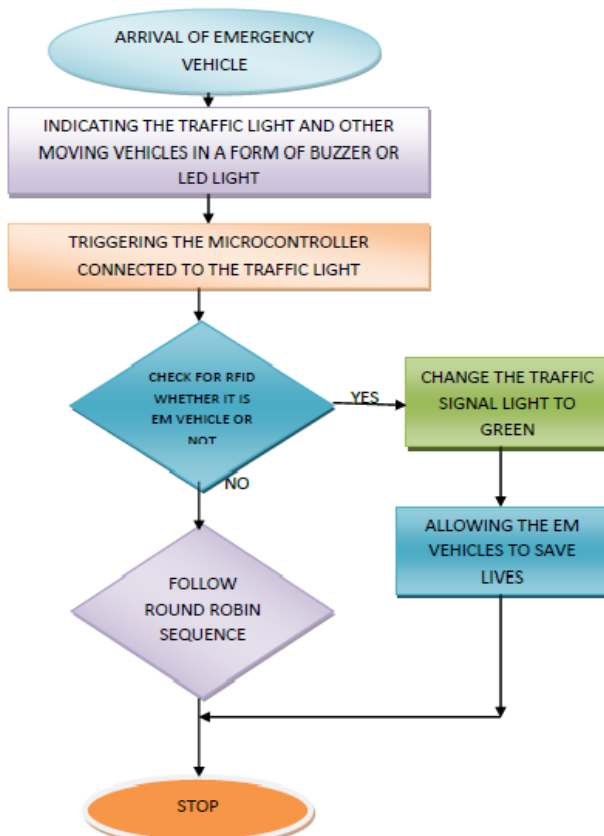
ARRIVAL OF EMERGENCY VEHICLE

INDICATING THE TRAFFIC LIGHT AND OTHER MOVING VEHICLES IN A FORM OF BUZZER OR LED LIGHT

TRIGGERING THE MICROCONTROLLER CONNECTED TO THE TRAFFIC LIGHT

CHECK FOR RFID WHETHER IT IS EM VEHICLE OR NOT

YES

CHANGE THE TRAFFIC SIGNAL LIGHT TO GREEN

NO

ALLOWING THE EM VEHICLES TO SAVE LIVES

FOLLOW ROUND ROBIN SEQUENCE

STOP